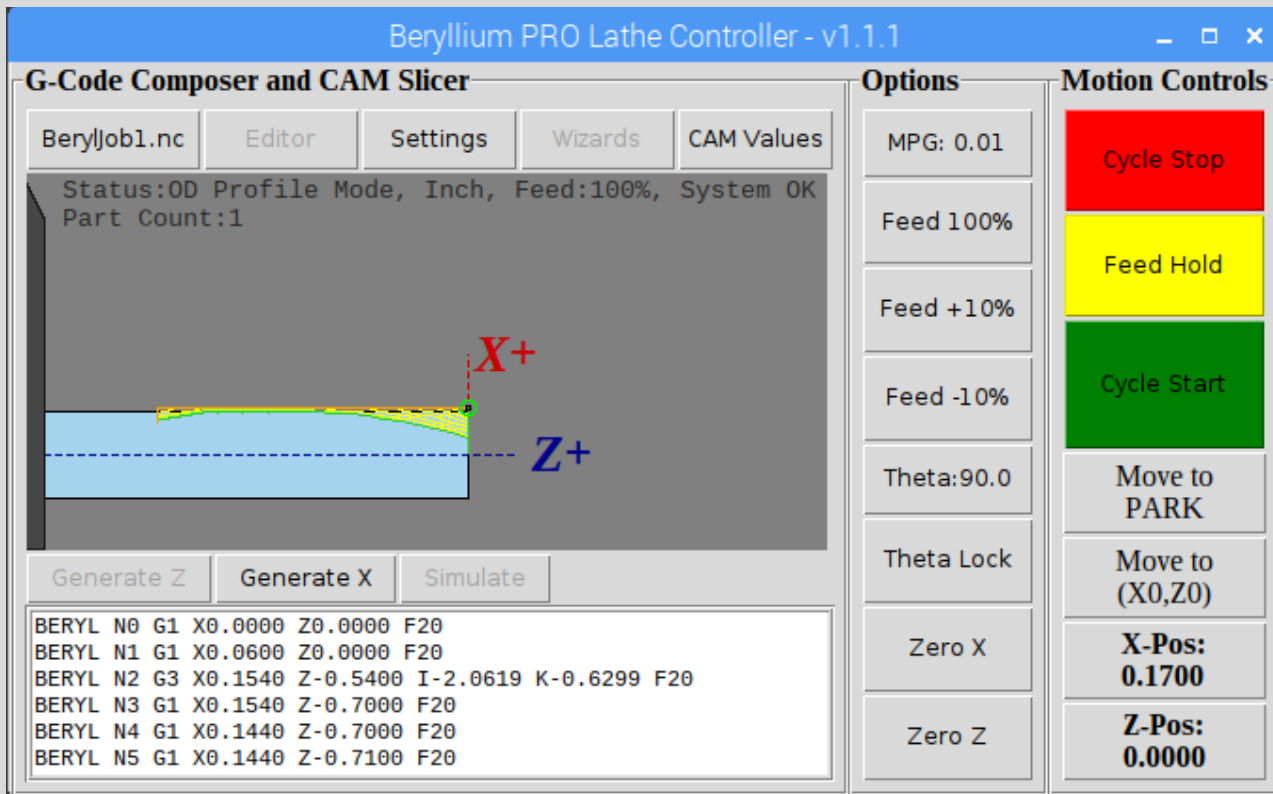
Beryllium PRO Lathe Controller - v1.1.1

G-Code Composer and CAM Slicer

BerylJob1.nc
Editor
Settings
Wizards
CAM Values

Status:OD Profile Mode, Inch, Feed:100%, System OK
Part Count:1

X+
Z+

Generate Z
Generate X
Simulate

BERYL N0 G1 X0.0000 Z0.0000 F20
BERYL N1 G1 X0.0600 Z0.0000 F20
BERYL N2 G3 X0.1540 Z-0.5400 I-2.0619 K-0.6299 F20
BERYL N3 G1 X0.1540 Z-0.7000 F20
BERYL N4 G1 X0.1440 Z-0.7000 F20
BERYL N5 G1 X0.1440 Z-0.7100 F20

Options

MPG: 0.01
Feed 100%
Feed +10%
Feed -10%
Theta:90.0
Theta Lock
Zero X
Zero Z

Motion Controls

Cycle Stop
Feed Hold
Cycle Start
Move to PARK
Move to (X0,Z0)
X-Pos: 0.1700
Z-Pos: 0.0000